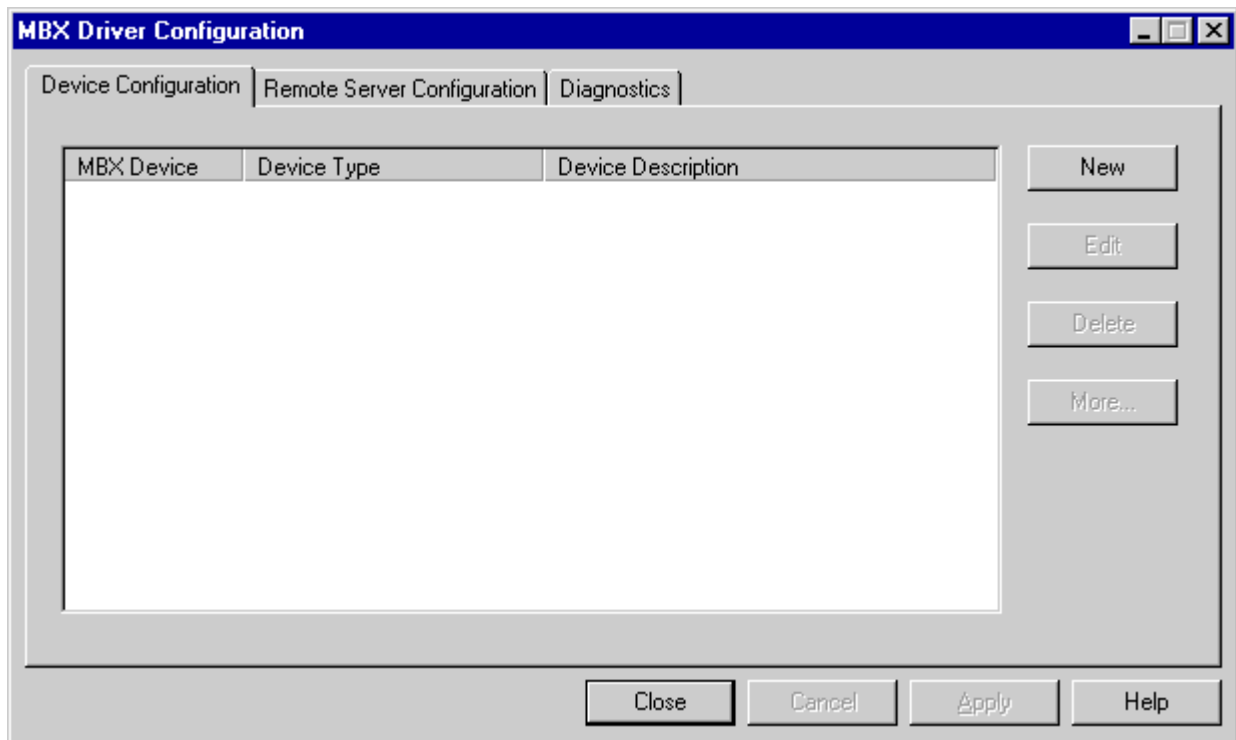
MBX Driver Configuration

Device Configuration | Remote Server Configuration | Diagnostics

| MBX Device | Device Type | Device Description |
|---|---|---|

New

Edit

Delete

More...

Close

Cancel

Apply

Help